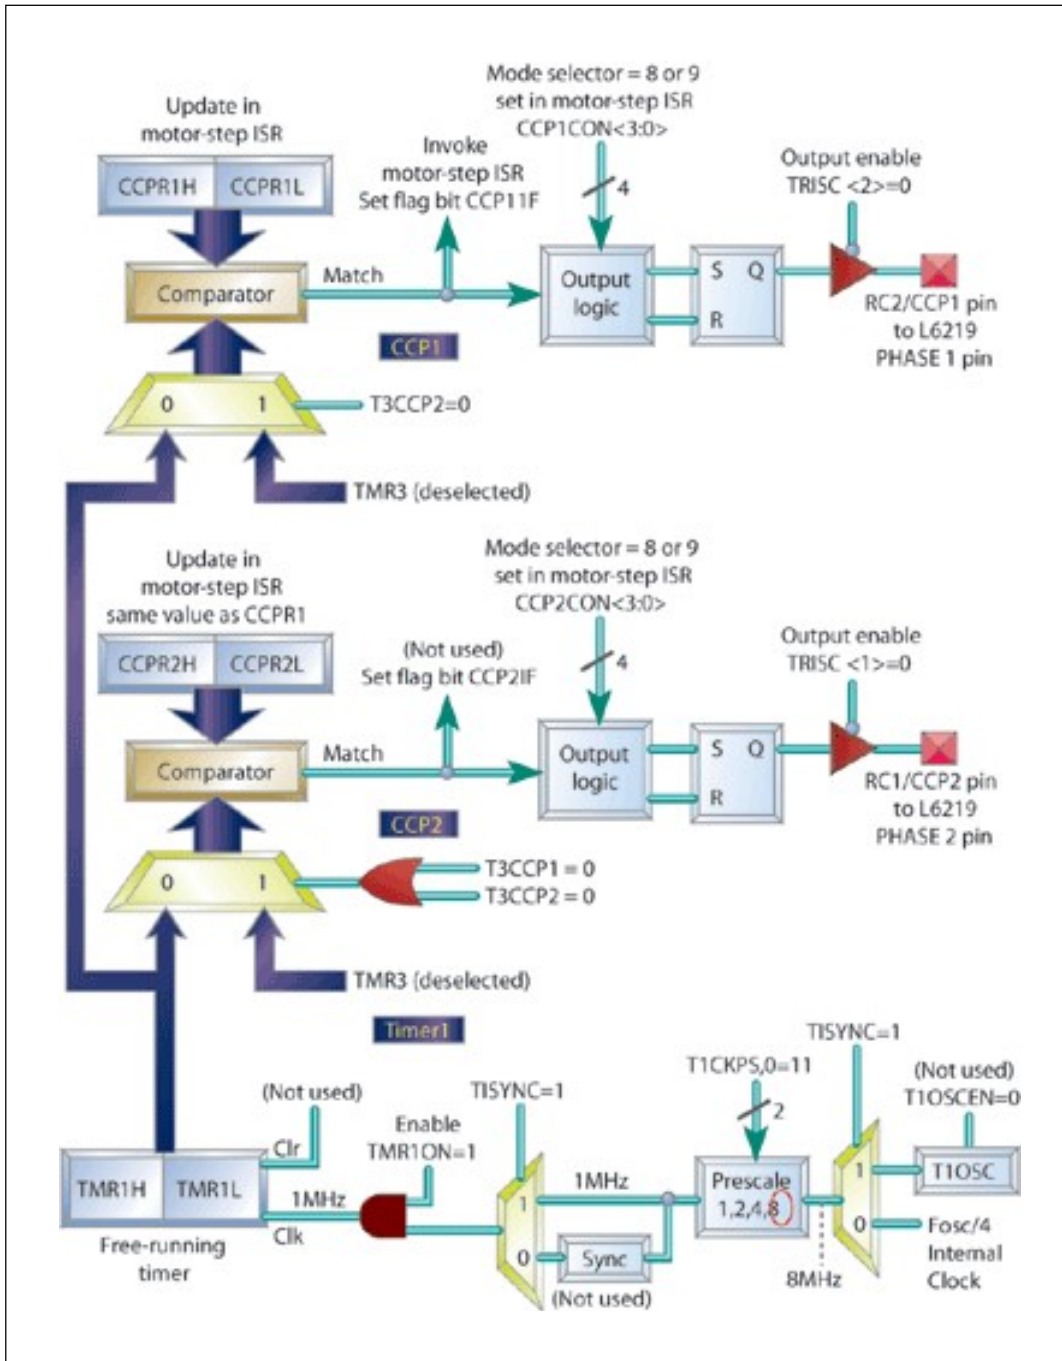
Mode selector = 8 or 9
set in motor-step ISR
CCP1CON<3:0>

Update in
motor-step ISR

CCPR1H CCPR1L

Invoke
motor-step ISR
Set flag bit CCP11F

Output enable
TRISC <2>=0

4

Comparator

Match

Output logic

S Q

R

RC2/CCP1 pin
to L6219
PHASE 1 pin

CCP1

0 1

T3CCP2=0

TMR3 (deselected)

Mode selector = 8 or 9
set in motor-step ISR
CCP2CON<3:0>

Update in
motor-step ISR
same value as CCPR1

CCPR2H CCPR2L

(Not used)
Set flag bit CCP2IF

Output enable
TRISC <1>=0

4

Comparator

Match

Output logic

S Q

R

RC1/CCP2 pin
to L6219
PHASE 2 pin

CCP2

0 1

T3CCP1 = 0
T3CCP2 = 0

TMR3 (deselected)

Timer1

TISYNC=1

T1CKPS,0=11

(Not used)
T1OSCEN=0

(Not used)

TISYNC=1

2

Enable
TMR1ON=1

Clr

TMR1H TMR1L

1MHz

Clk

1MHz

1

0

Sync

Prescale
1,2,4,8

1

0

T1OSC

Fosc/4
Internal
Clock

Free-running
timer

(Not used)

8MHz